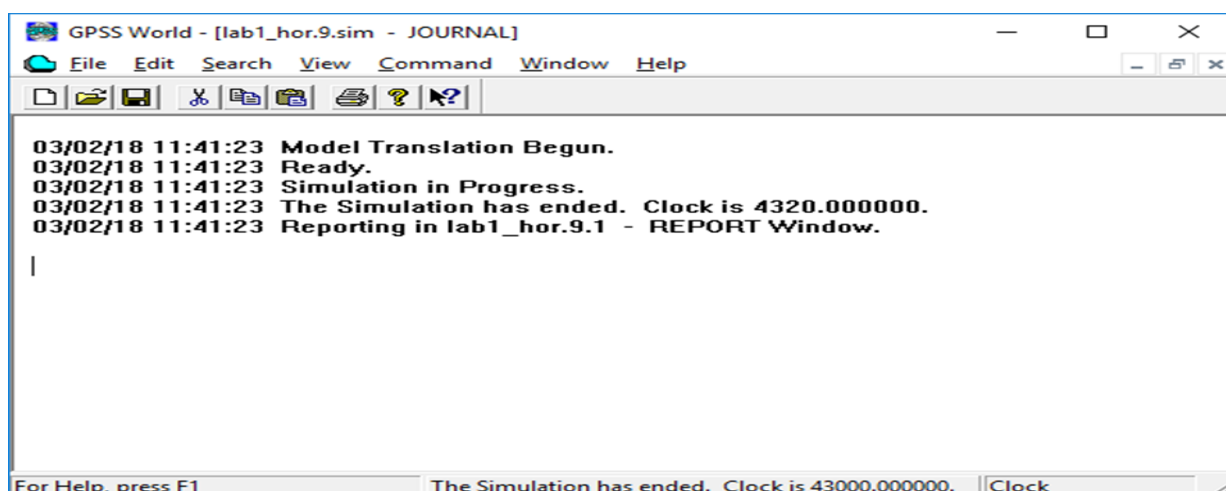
GPSS World - [lab1_hor.9.sim - JOURNAL]

File Edit Search View Command Window Help

03/02/18 11:41:23 Model Translation Begun.
03/02/18 11:41:23 Ready.
03/02/18 11:41:23 Simulation in Progress.
03/02/18 11:41:23 The Simulation has ended. Clock is 4320.000000.
03/02/18 11:41:23 Reporting in lab1_hor.9.1 - REPORT Window.

For Help, press F1 | The Simulation has ended. Clock is 43000.000000. | Clock